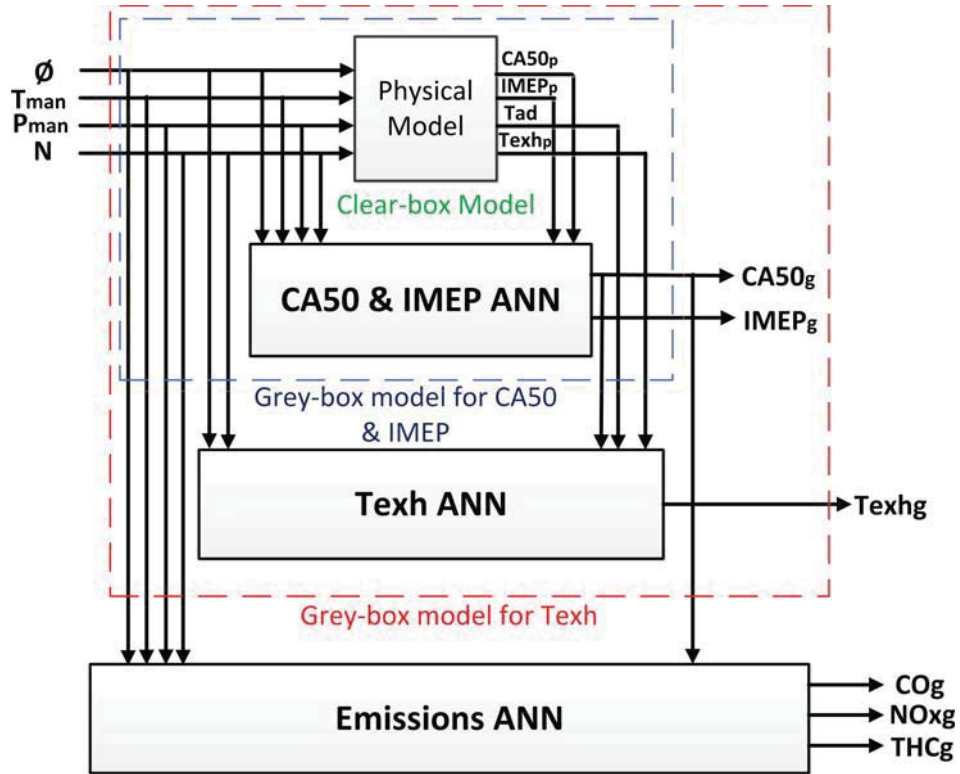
Ø
$T_{man}$
$P_{man}$
N

Physical Model

$CA50_p$
$IMEP_p$
Tad
$Texh_p$

Clear-box Model

CA50 & IMEP ANN

$CA50_g$
$IMEP_g$

Grey-box model for CA50 & IMEP

Texh ANN

Texhg

Grey-box model for Texh

Emissions ANN

COg
NOxg
THCg